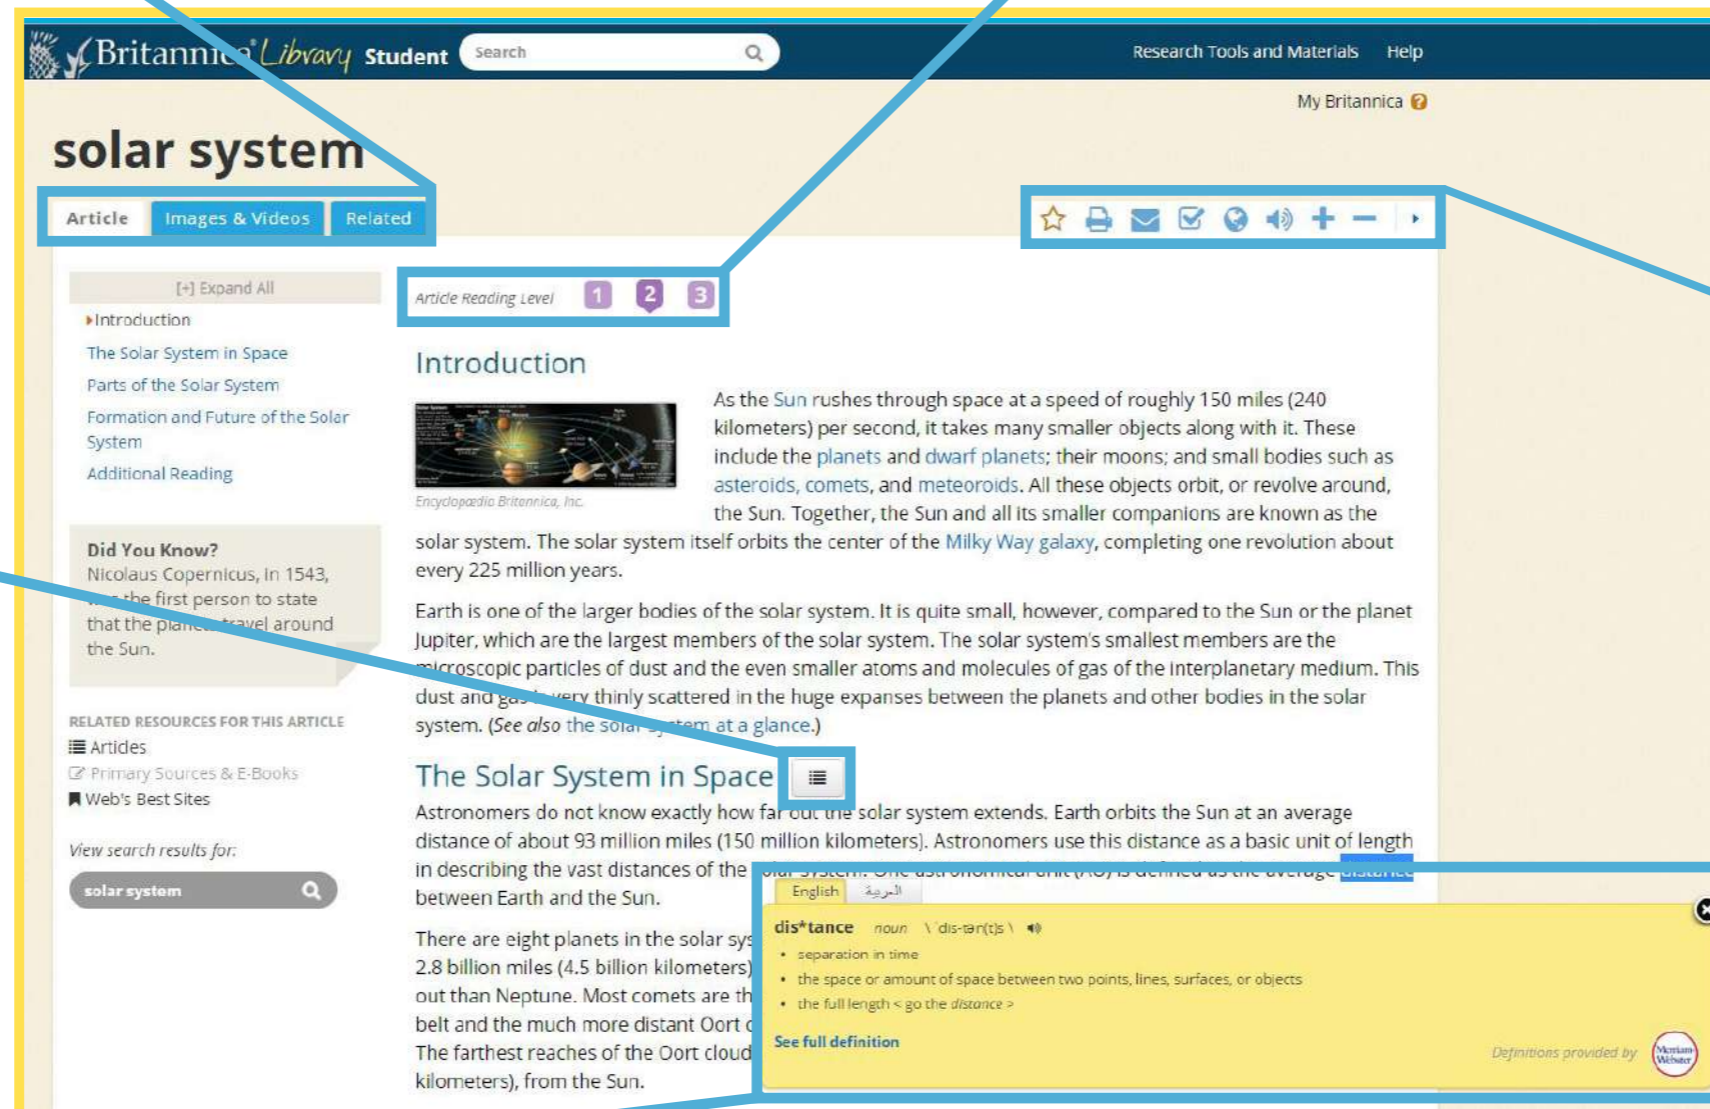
Britannica Library Student

Search

Research Tools and Materials Help

My Britannica

solar system

Article Images & Videos Related

[+] Expand All

Introduction

The Solar System in Space

Parts of the Solar System

Formation and Future of the Solar System

Additional Reading

Did You Know?

Nicolaus Copernicus, in 1543, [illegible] the first person to state that the plan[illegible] travel around the Sun.

RELATED RESOURCES FOR THIS ARTICLE

Articles

Primary Sources & E-Books

Web's Best Sites

View search results for:

solar system

Article Reading Level 1 2 3

Introduction

Encyclopædia Britannica, Inc.

As the Sun rushes through space at a speed of roughly 150 miles (240 kilometers) per second, it takes many smaller objects along with it. These include the planets and dwarf planets; their moons; and small bodies such as asteroids, comets, and meteoroids. All these objects orbit, or revolve around, the Sun. Together, the Sun and all its smaller companions are known as the solar system. The solar system itself orbits the center of the Milky Way galaxy, completing one revolution about every 225 million years.

Earth is one of the larger bodies of the solar system. It is quite small, however, compared to the Sun or the planet Jupiter, which are the largest members of the solar system. The solar system's smallest members are the microscopic particles of dust and the even smaller atoms and molecules of gas of the interplanetary medium. This dust and ga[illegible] very thinly scattered in the huge expanses between the planets and other bodies in the solar system. (See also the solar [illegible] at a glance.)

The Solar System in Space

Astronomers do not know exactly how far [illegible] the solar system extends. Earth orbits the Sun at an average distance of about 93 million miles (150 million kilometers). Astronomers use this distance as a basic unit of length in describing the vast distances of the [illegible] distance between Earth and the Sun.

There are eight planets in the solar sys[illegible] 2.8 billion miles (4.5 billion kilometers) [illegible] out than Neptune. Most comets are th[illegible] belt and the much more distant Oort c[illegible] The farthest reaches of the Oort cloud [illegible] kilometers), from the Sun.

English العربية

dis*tance noun \ˈdis-tən(t)s\

• separation in time

• the space or amount of space between two points, lines, surfaces, or objects

• the full length < go the distance >

See full definition

Definitions provided by Merriam-Webster